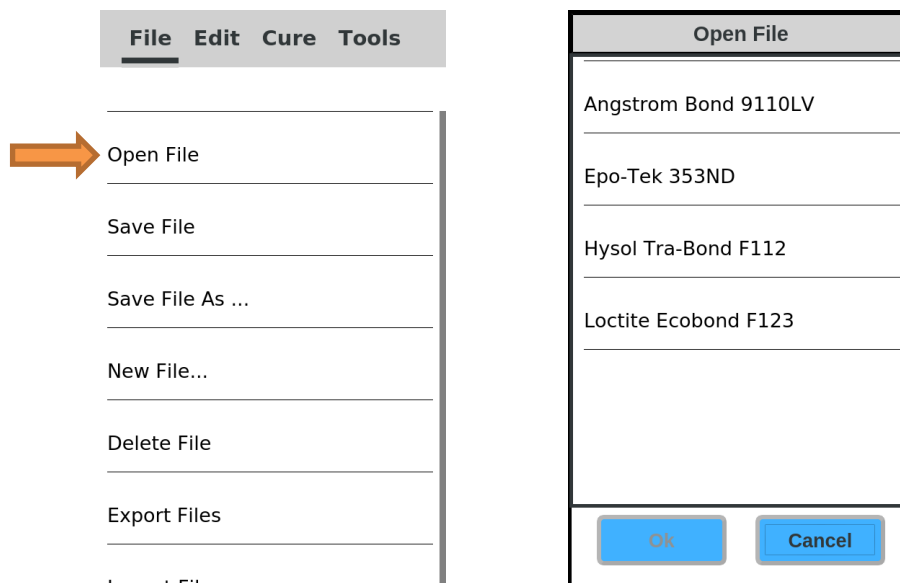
File Edit Cure Tools

Open File

Save File

Save File As ...

New File...

Delete File

Export Files

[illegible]

Open File

Angstrom Bond 9110LV

Epo-Tek 353ND

Hysol Tra-Bond F112

Loctite Ecobond F123

Ok

Cancel